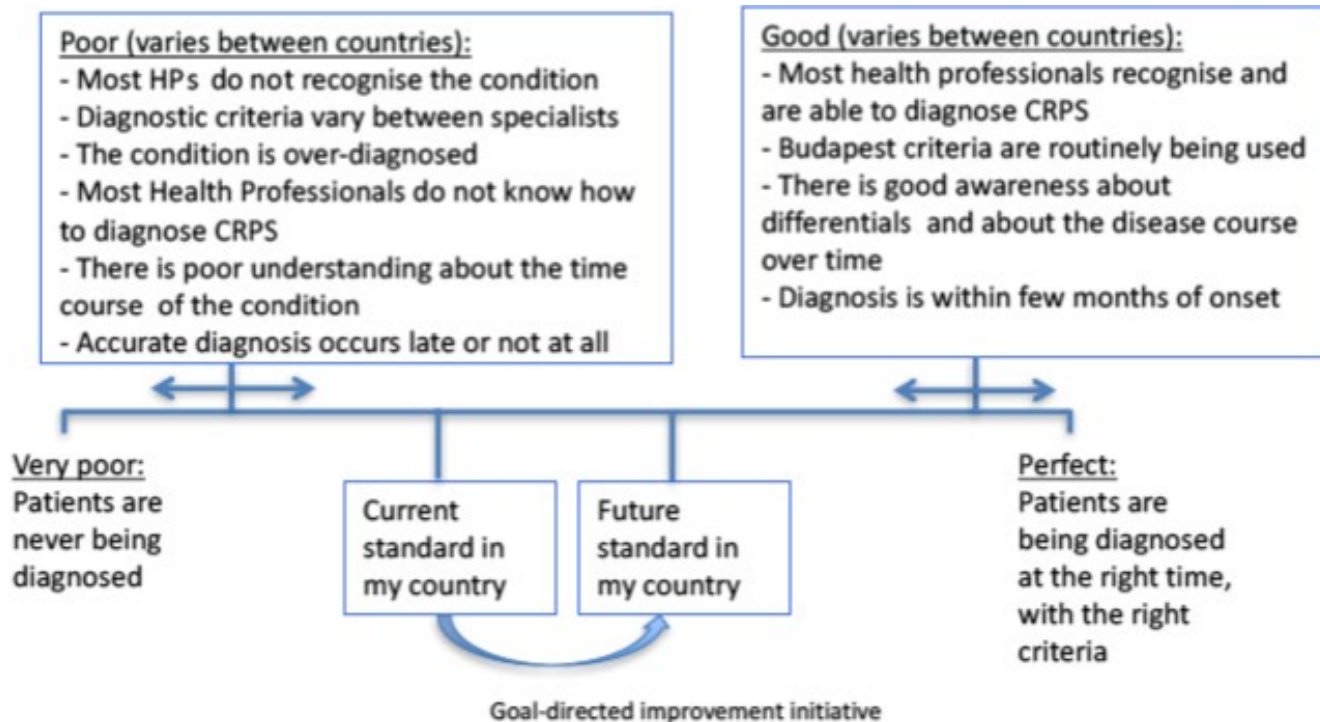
Poor (varies between countries):
- Most HPs do not recognise the condition
- Diagnostic criteria vary between specialists
- The condition is over-diagnosed
- Most Health Professionals do not know how to diagnose CRPS
- There is poor understanding about the time course of the condition
- Accurate diagnosis occurs late or not at all

Good (varies between countries):
- Most health professionals recognise and are able to diagnose CRPS
- Budapest criteria are routinely being used
- There is good awareness about differentials and about the disease course over time
- Diagnosis is within few months of onset

Very poor:
Patients are never being diagnosed

Current standard in my country

Future standard in my country

Perfect:
Patients are being diagnosed at the right time, with the right criteria

Goal-directed improvement initiative